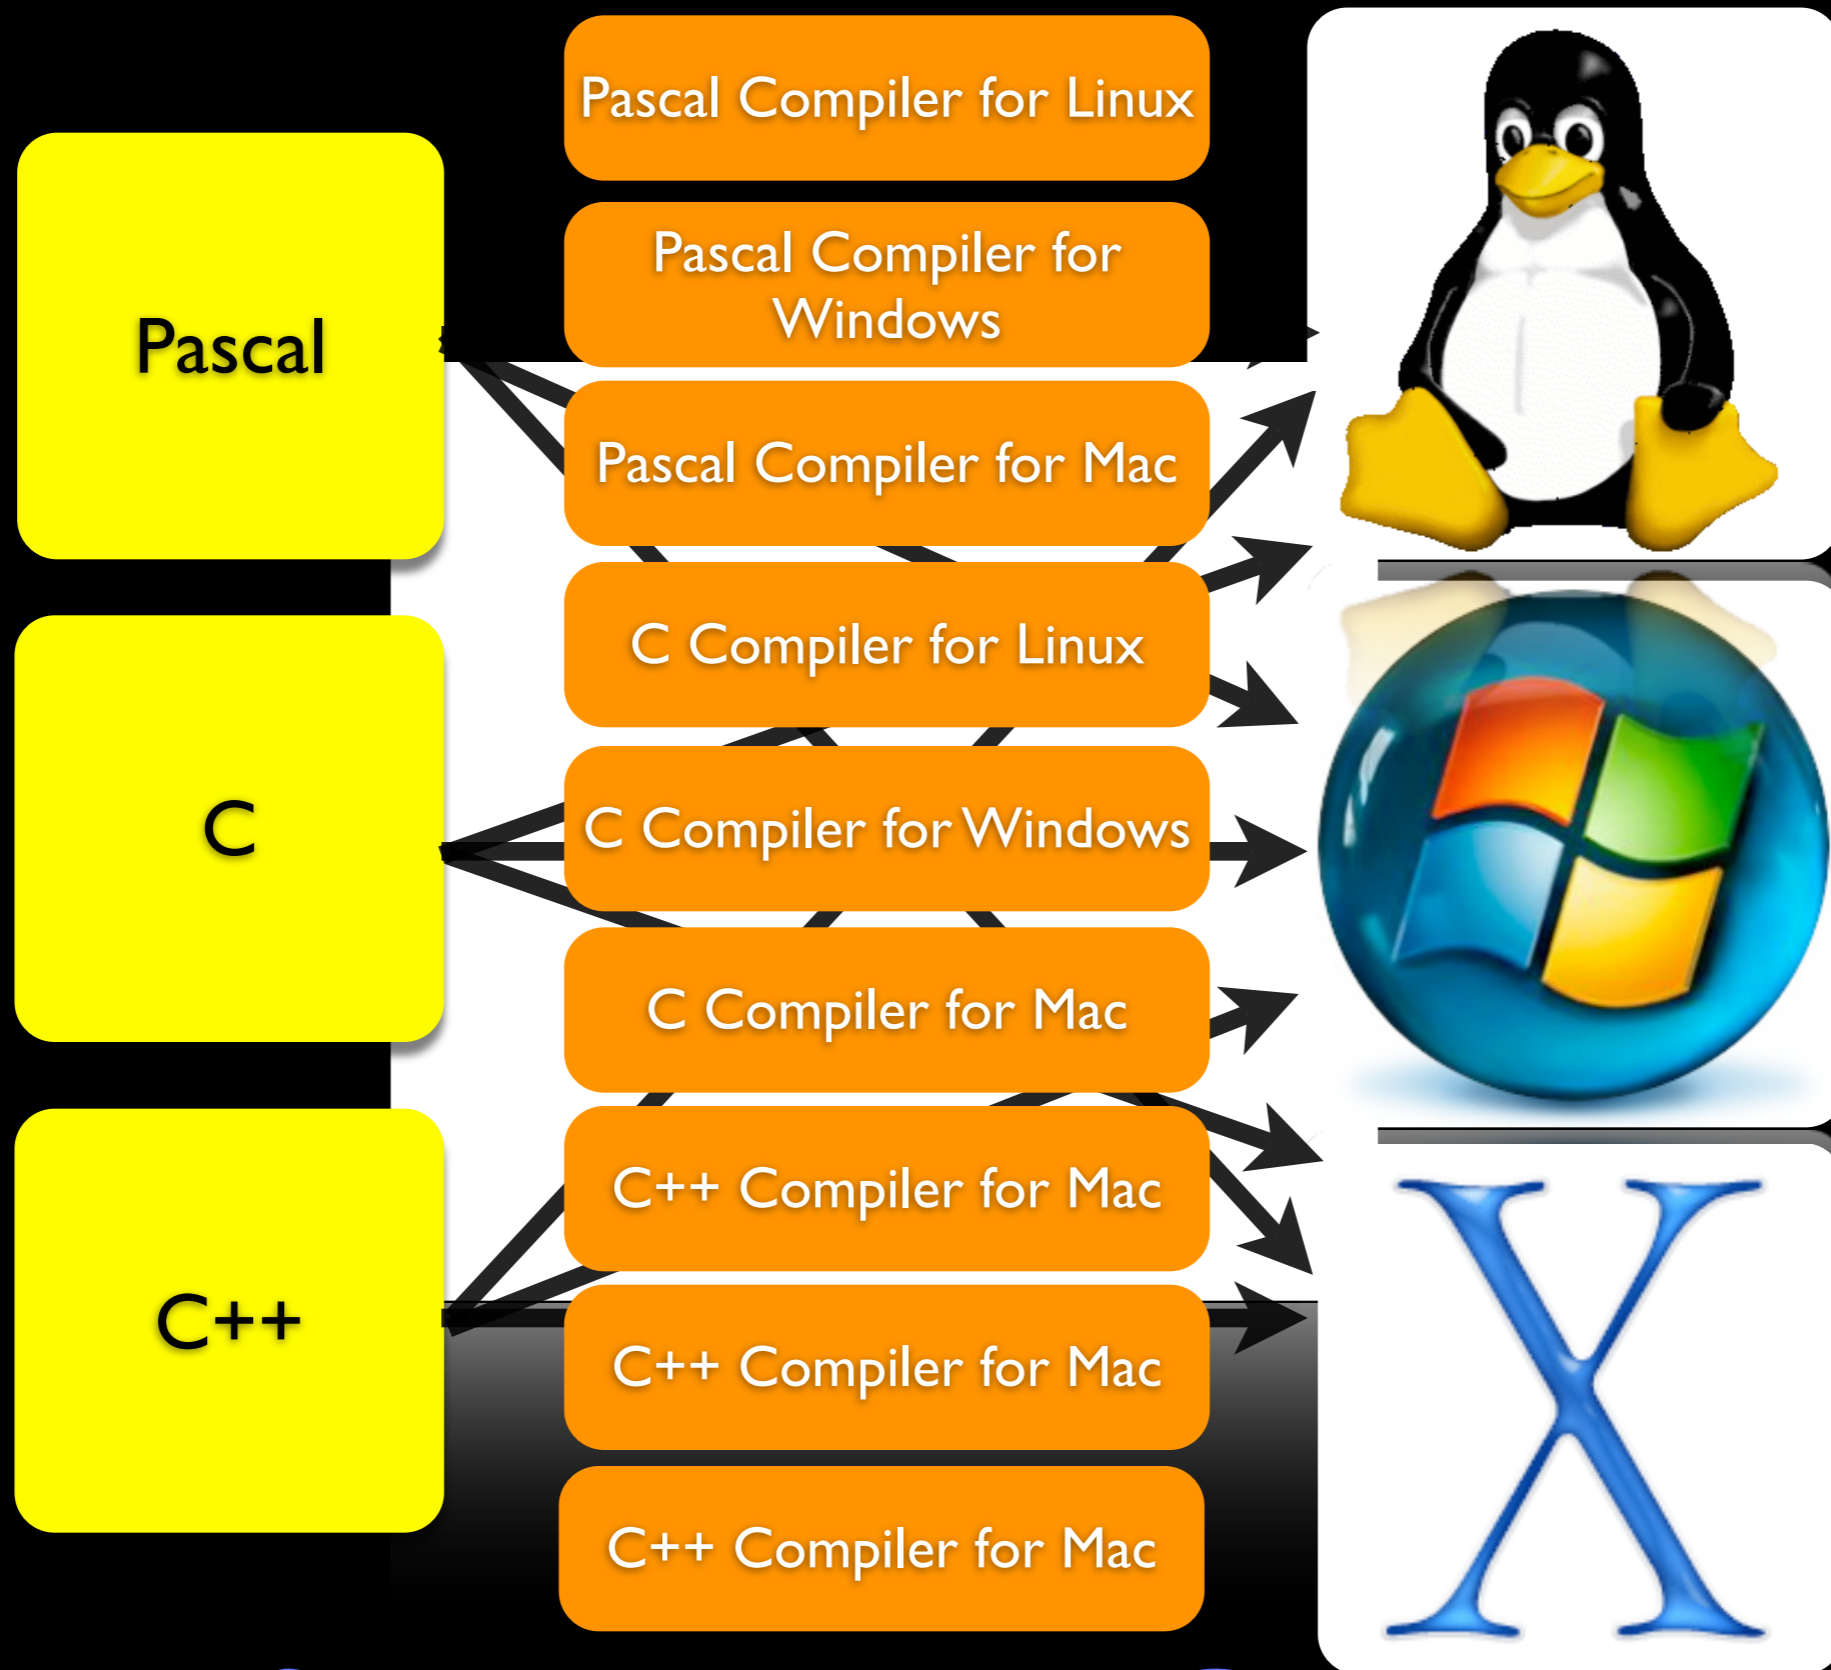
Pascal

C

C++

Pascal Compiler for Linux

Pascal Compiler for Windows

Pascal Compiler for Mac

C Compiler for Linux

C Compiler for Windows

C Compiler for Mac

C++ Compiler for Mac

C++ Compiler for Mac

C++ Compiler for Mac

X